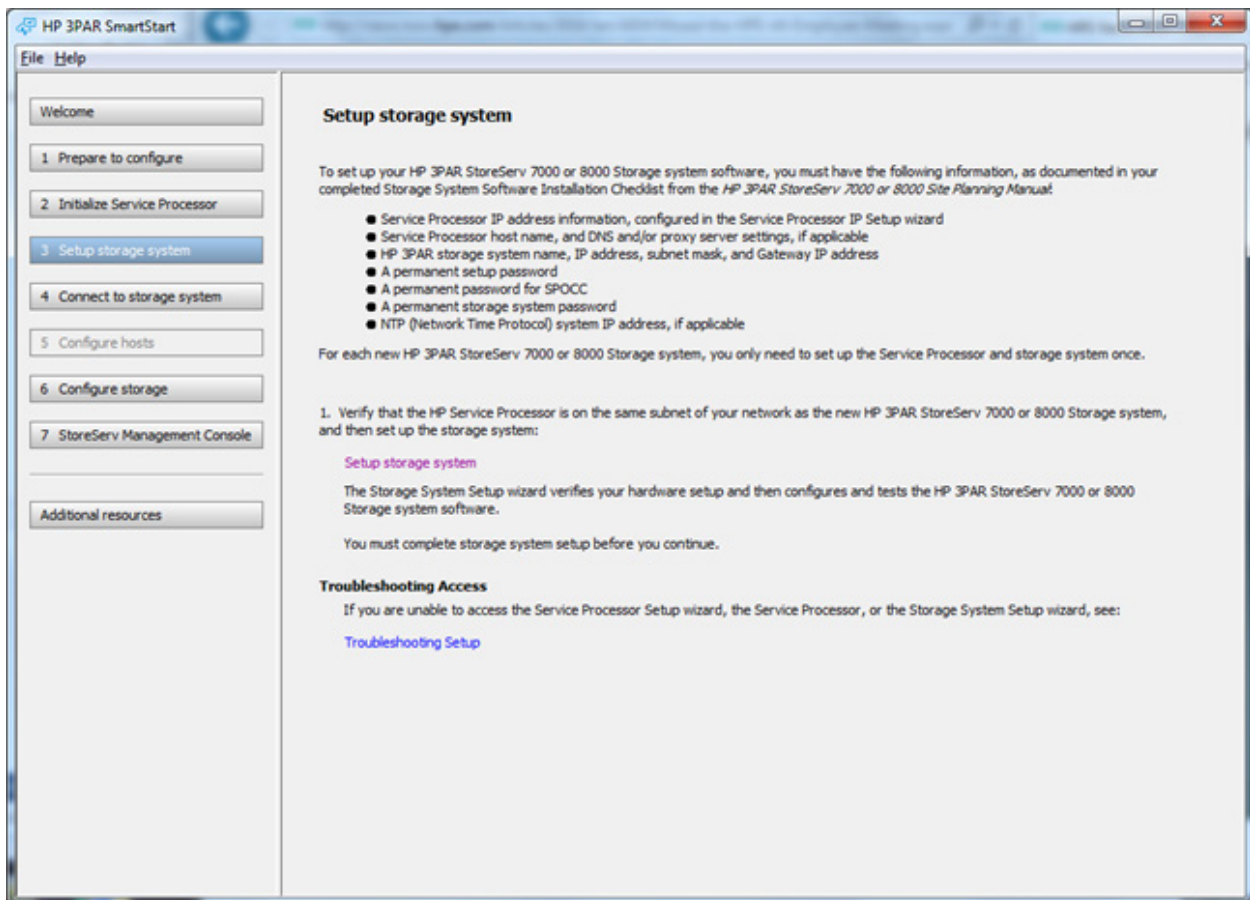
HP 3PAR SmartStart

File Help

Welcome

1 Prepare to configure

2 Initialize Service Processor

3 Setup storage system

4 Connect to storage system

5 Configure hosts

6 Configure storage

7 StoreServ Management Console

Additional resources

Setup storage system

To set up your HP 3PAR StoreServ 7000 or 8000 Storage system software, you must have the following information, as documented in your completed Storage System Software Installation Checklist from the *HP 3PAR StoreServ 7000 or 8000 Site Planning Manual*:

- Service Processor IP address information, configured in the Service Processor IP Setup wizard
- Service Processor host name, and DNS and/or proxy server settings, if applicable
- HP 3PAR storage system name, IP address, subnet mask, and Gateway IP address
- A permanent setup password
- A permanent password for SPOCC
- A permanent storage system password
- NTP (Network Time Protocol) system IP address, if applicable

For each new HP 3PAR StoreServ 7000 or 8000 Storage system, you only need to set up the Service Processor and storage system once.

1. Verify that the HP Service Processor is on the same subnet of your network as the new HP 3PAR StoreServ 7000 or 8000 Storage system, and then set up the storage system:

Setup storage system

The Storage System Setup wizard verifies your hardware setup and then configures and tests the HP 3PAR StoreServ 7000 or 8000 Storage system software.

You must complete storage system setup before you continue.

Troubleshooting Access

If you are unable to access the Service Processor Setup wizard, the Service Processor, or the Storage System Setup wizard, see:

Troubleshooting Setup